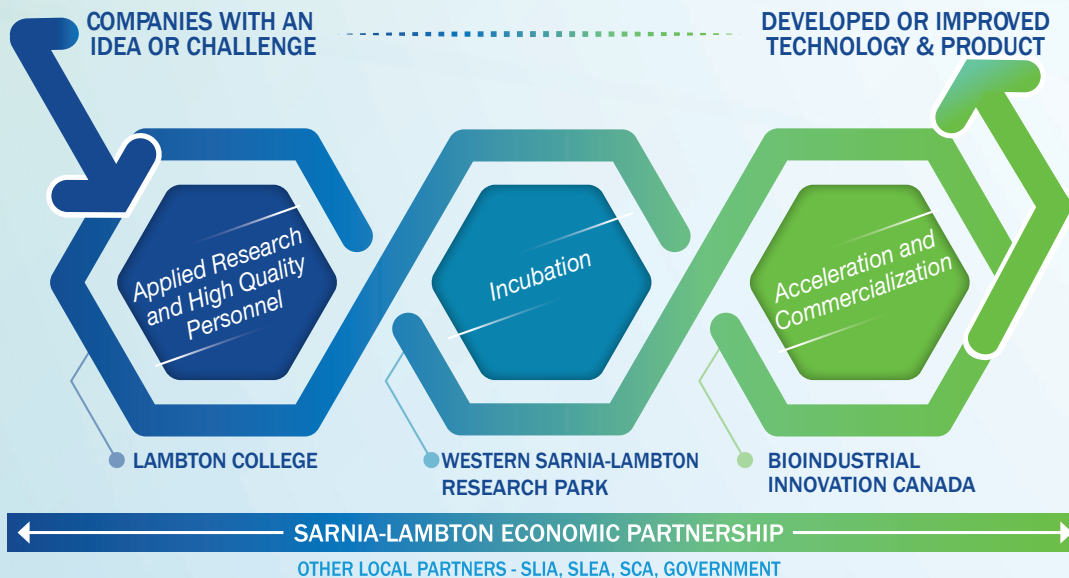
COMPANIES WITH AN IDEA OR CHALLENGE

DEVELOPED OR IMPROVED TECHNOLOGY & PRODUCT

Applied Research and High Quality Personnel

Incubation

Acceleration and Commercialization

LAMBTON COLLEGE

WESTERN SARNIA-LAMBTON RESEARCH PARK

BIOINDUSTRIAL INNOVATION CANADA

SARNIA-LAMBTON ECONOMIC PARTNERSHIP

OTHER LOCAL PARTNERS - SLIA, SLEA, SCA, GOVERNMENT